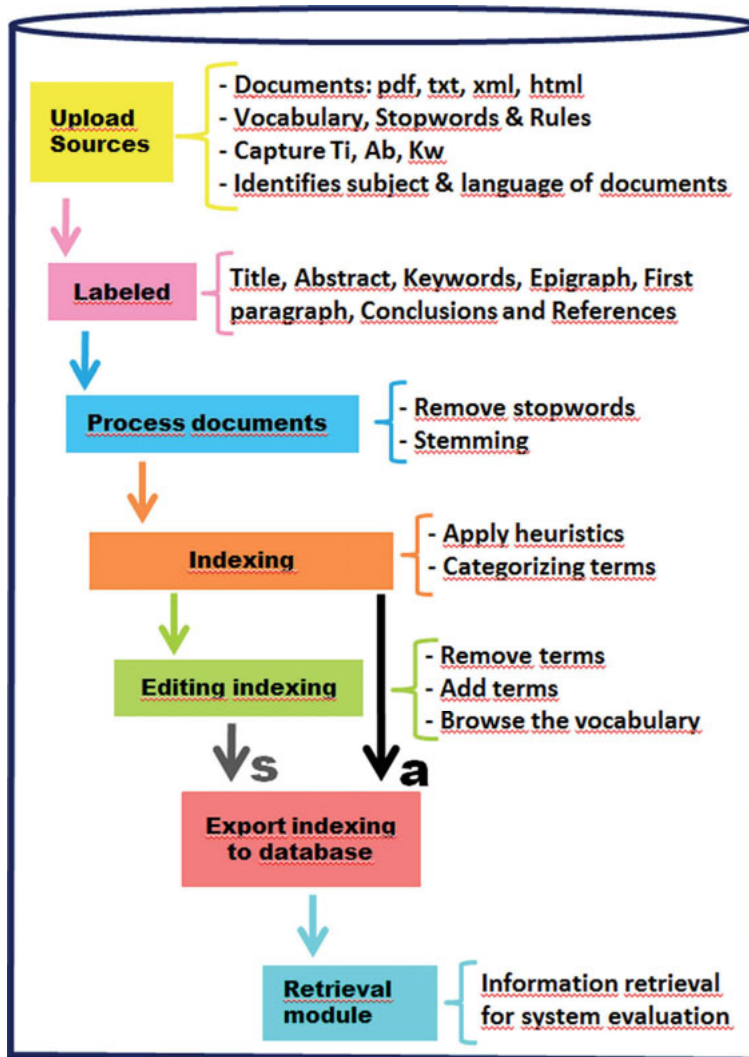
Upload Sources

- Documents: pdf, txt, xml, html
- Vocabulary, Stopwords & Rules
- Capture Ti, Ab, Kw
- Identifies subject & language of documents

Labeled

Title, Abstract, Keywords, Epigraph, First paragraph, Conclusions and References

Process documents

- Remove stopwords
- Stemming

Indexing

- Apply heuristics
- Categorizing terms

Editing indexing

- Remove terms
- Add terms
- Browse the vocabulary

s

a

Export indexing to database

Retrieval module

Information retrieval for system evaluation